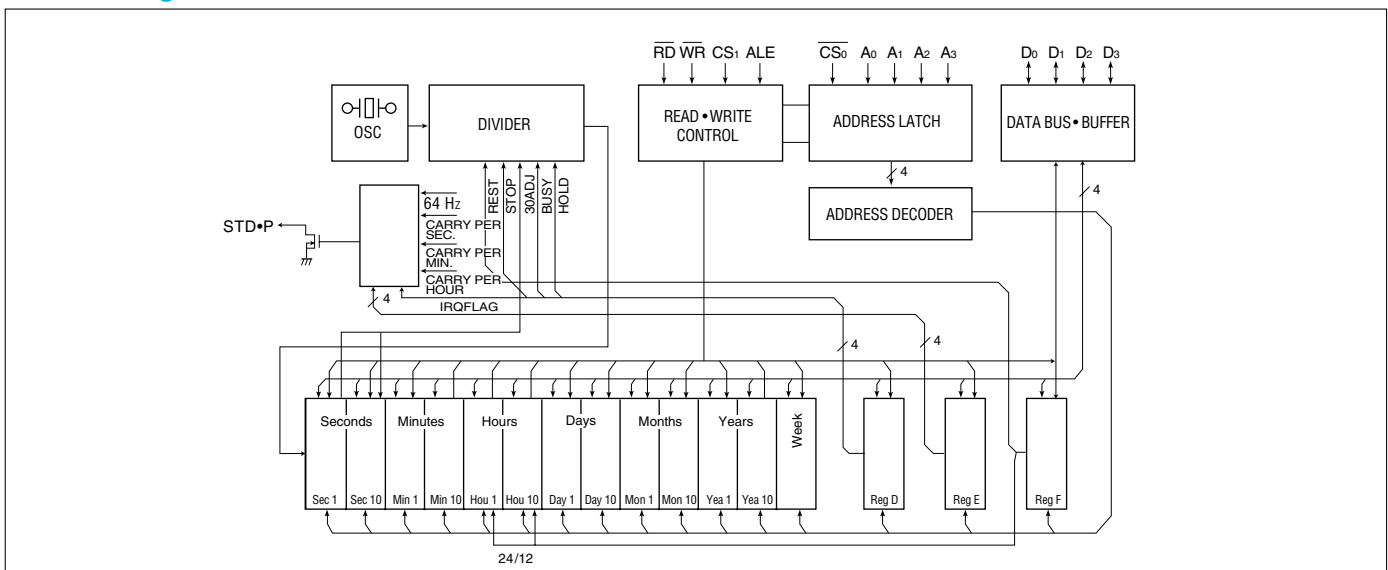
$\overline{RD}$ $\overline{WR}$ $CS_1$ ALE $\overline{CS_0}$ $A_0$ $A_1$ $A_2$ $A_3$ $D_0$ $D_1$ $D_2$ $D_3$

OSC

DIVIDER

READ • WRITE CONTROL

ADDRESS LATCH

DATA BUS • BUFFER

4

ADDRESS DECODER

4

64 Hz

CARRY PER SEC.

CARRY PER MIN.

CARRY PER HOUR

REST STOP 30ADJ BUSY HOLD

STD•P

4

IRQFLAG

4

4

Seconds Minutes Hours Days Months Years Week

Sec 1 Sec 10 Min 1 Min 10 Hou 1 Hou 10 Day 1 Day 10 Mon 1 Mon 10 Yea 1 Yea 10

Reg D Reg E Reg F

24/12